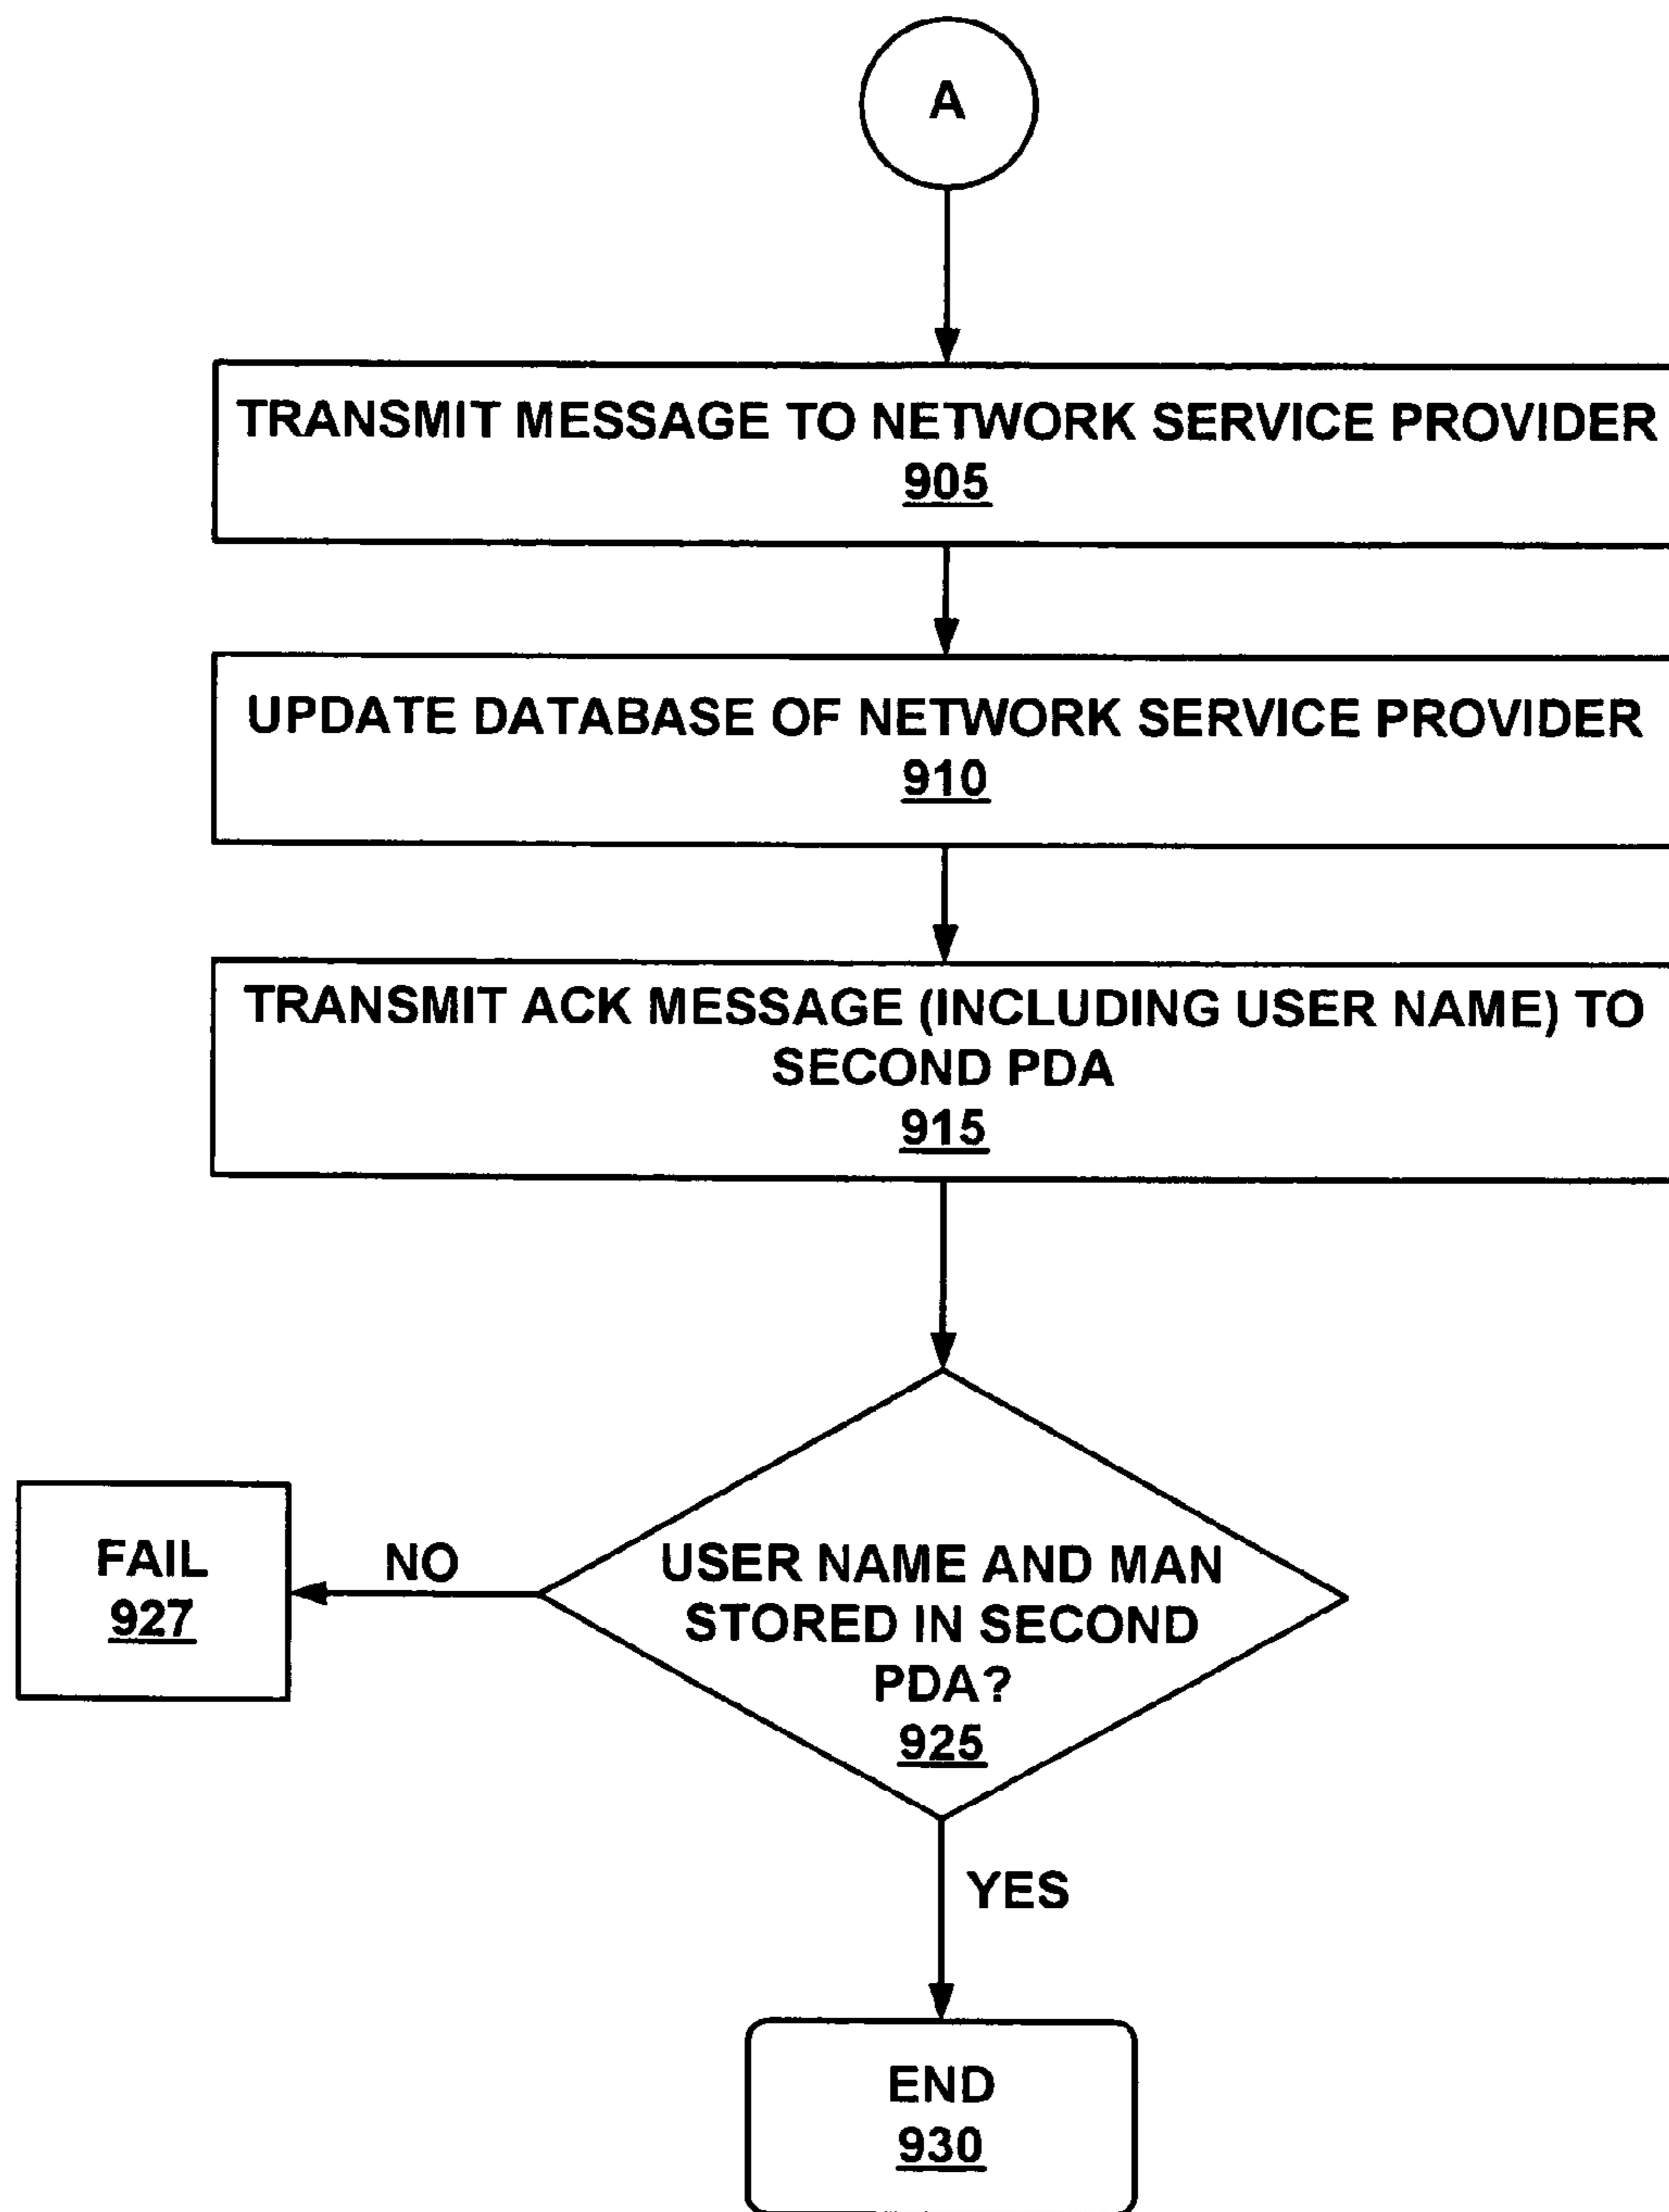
A

TRANSMIT MESSAGE TO NETWORK SERVICE PROVIDER
905

UPDATE DATABASE OF NETWORK SERVICE PROVIDER
910

TRANSMIT ACK MESSAGE (INCLUDING USER NAME) TO SECOND PDA
915

USER NAME AND MAN STORED IN SECOND PDA?
925

NO

FAIL
927

YES

END
930